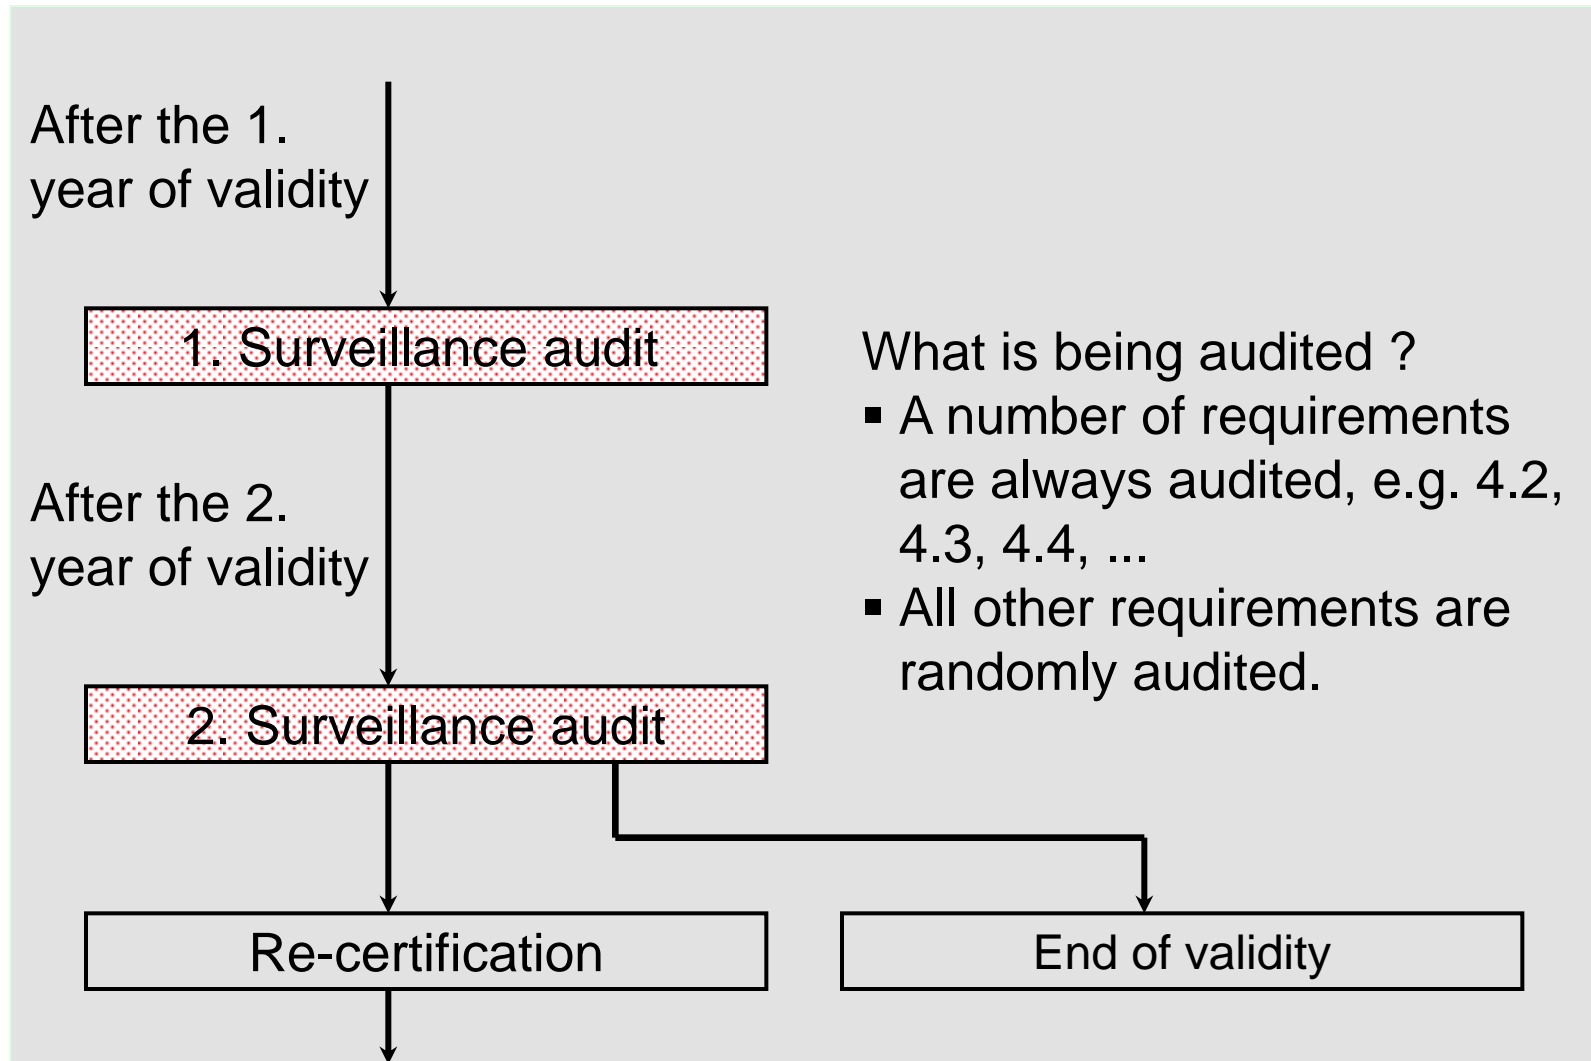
After the 1. year of validity

1. Surveillance audit

What is being audited ?
▪ A number of requirements are always audited, e.g. 4.2, 4.3, 4.4, ...
▪ All other requirements are randomly audited.

After the 2. year of validity

2. Surveillance audit

Re-certification

End of validity